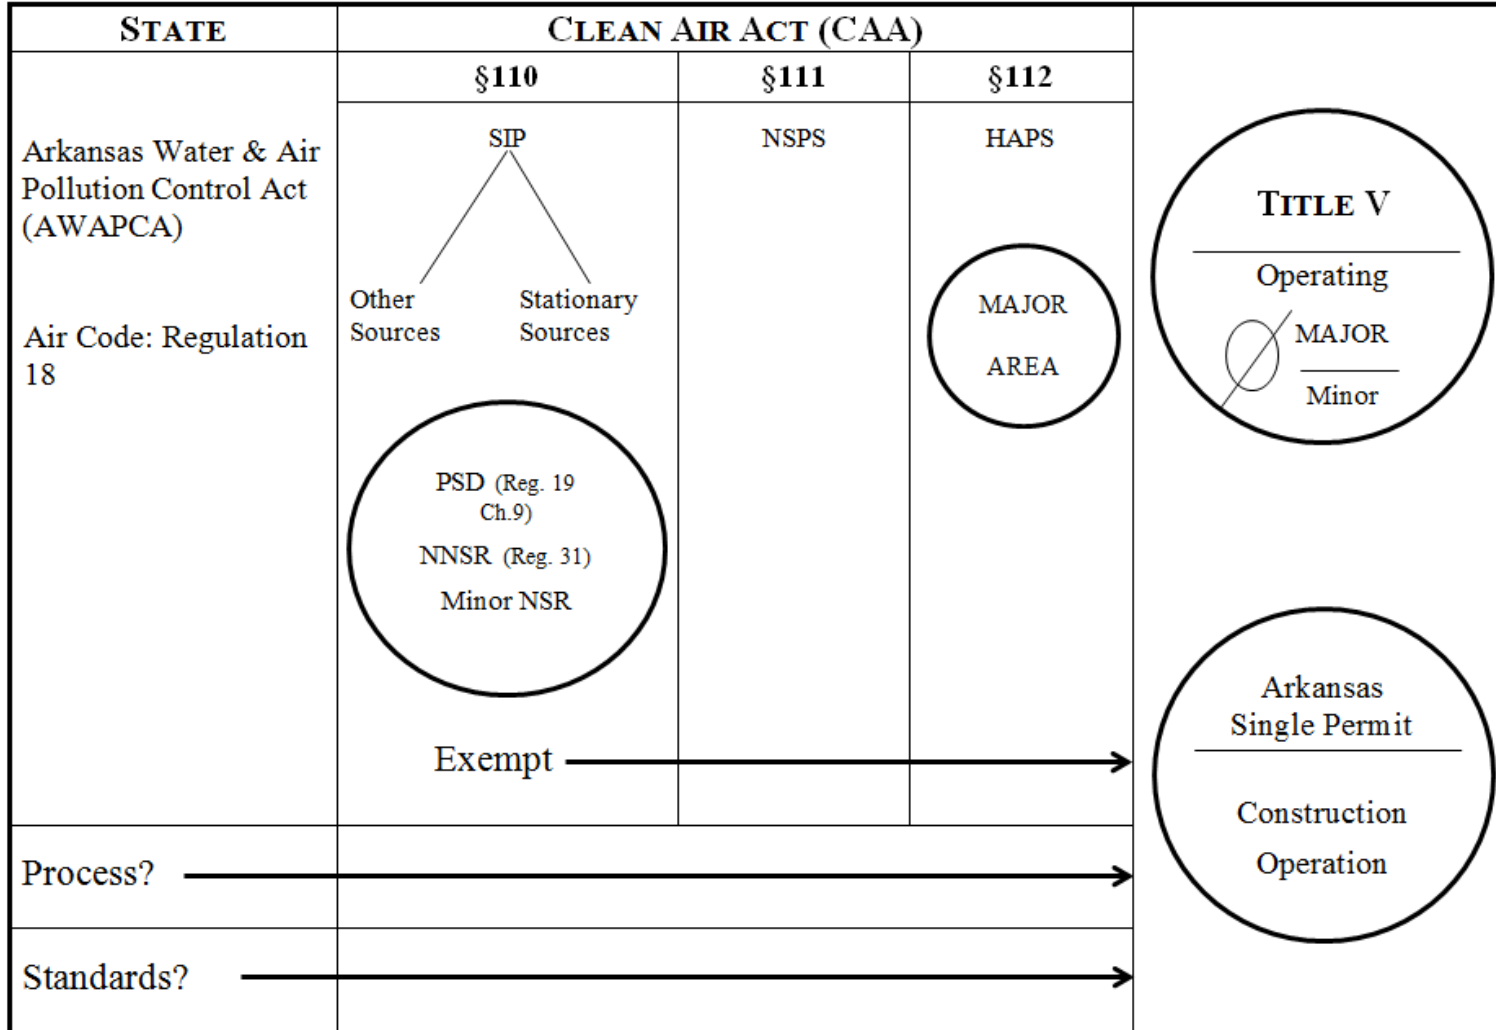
STATE

CLEAN AIR ACT (CAA)

§110

§111

§112

Arkansas Water & Air Pollution Control Act (AWAPCA)

Air Code: Regulation 18

SIP

Other Sources

Stationary Sources

PSD (Reg. 19 Ch.9)

NNSR (Reg. 31)

Minor NSR

Exempt

NSPS

HAPS

MAJOR

AREA

TITLE V

Operating

MAJOR

Minor

Arkansas Single Permit

Construction

Operation

Process?

Standards?